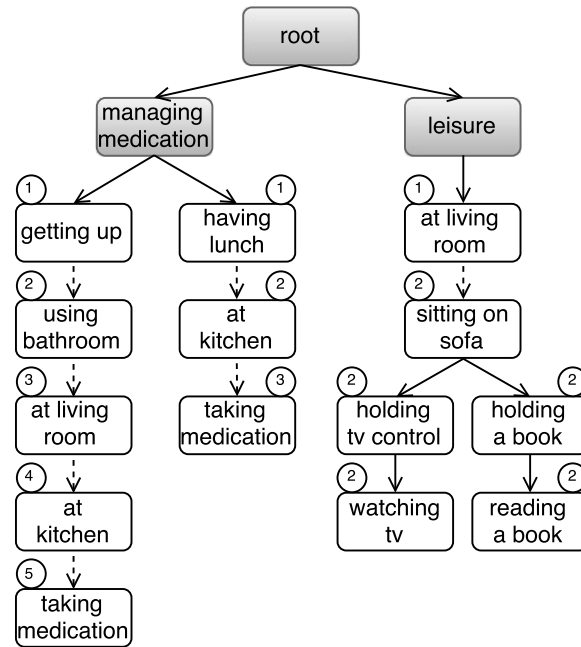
root

managing medication

leisure

1
getting up

2
using bathroom

3
at living room

4
at kitchen

5
taking medication

1
having lunch

2
at kitchen

3
taking medication

1
at living room

2
sitting on sofa

2
holding tv control

2
watching tv

2
holding a book

2
reading a book